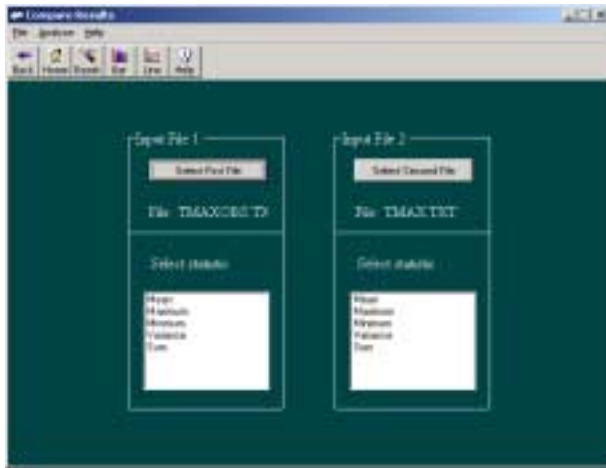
Compare Results

File Analyses Help

Back Home Reset Bar Line Help

Input File 1

Select First File

File: TMAXOBS.TX

Select statistic

Mean
Maximum
Minimum
Variance
Sum

Input File 2

Select Second File

File: TMAX.TXT

Select statistic

Mean
Maximum
Minimum
Variance
Sum